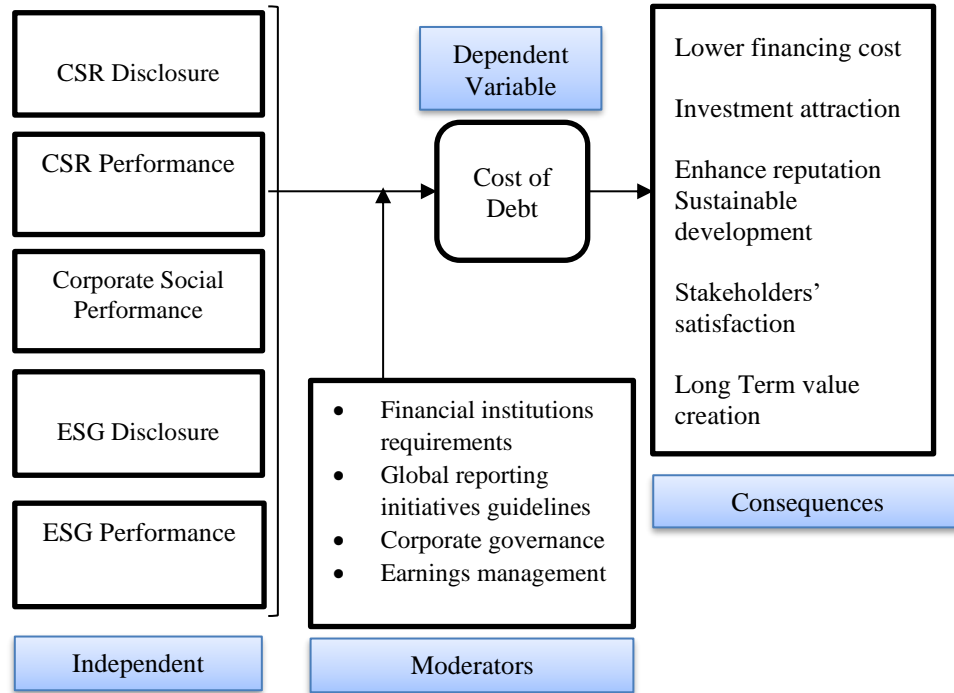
CSR Disclosure

CSR Performance

Corporate Social Performance

ESG Disclosure

ESG Performance

Independent

Dependent Variable

Cost of Debt

- Financial institutions requirements
- Global reporting initiatives guidelines
- Corporate governance
- Earnings management

Moderators

Lower financing cost

Investment attraction

Enhance reputation Sustainable development

Stakeholders' satisfaction

Long Term value creation

Consequences